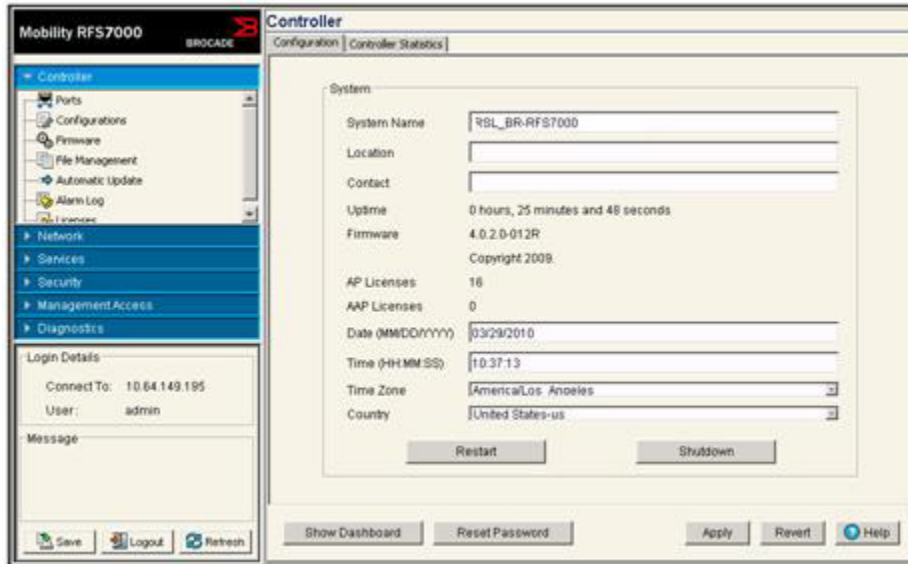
Mobility RFS7000

BROCADE

Controller

Ports
Configurations
Firmware
File Management
Automatic Update
Alarm Log
Licenses

Network
Services
Security
Management Access
Diagnostics

Login Details
Connect To: 10.64.149.195
User: admin

Message

Save
Logout
Refresh

Controller

Configuration | Controller Statistics

System

System Name RSL_BR-RFS7000
Location
Contact
Uptime 0 hours, 25 minutes and 48 seconds
Firmware 4.0.2.0-012R
Copyright 2009.
AP Licenses 16
AAP Licenses 0
Date (MM/DD/YYYY) 03/29/2010
Time (HH:MM:SS) 10:37:13
Time Zone America/Los_Angeles
Country United States-us

Restart
Shutdown

Show Dashboard
Reset Password
Apply
Revert
Help